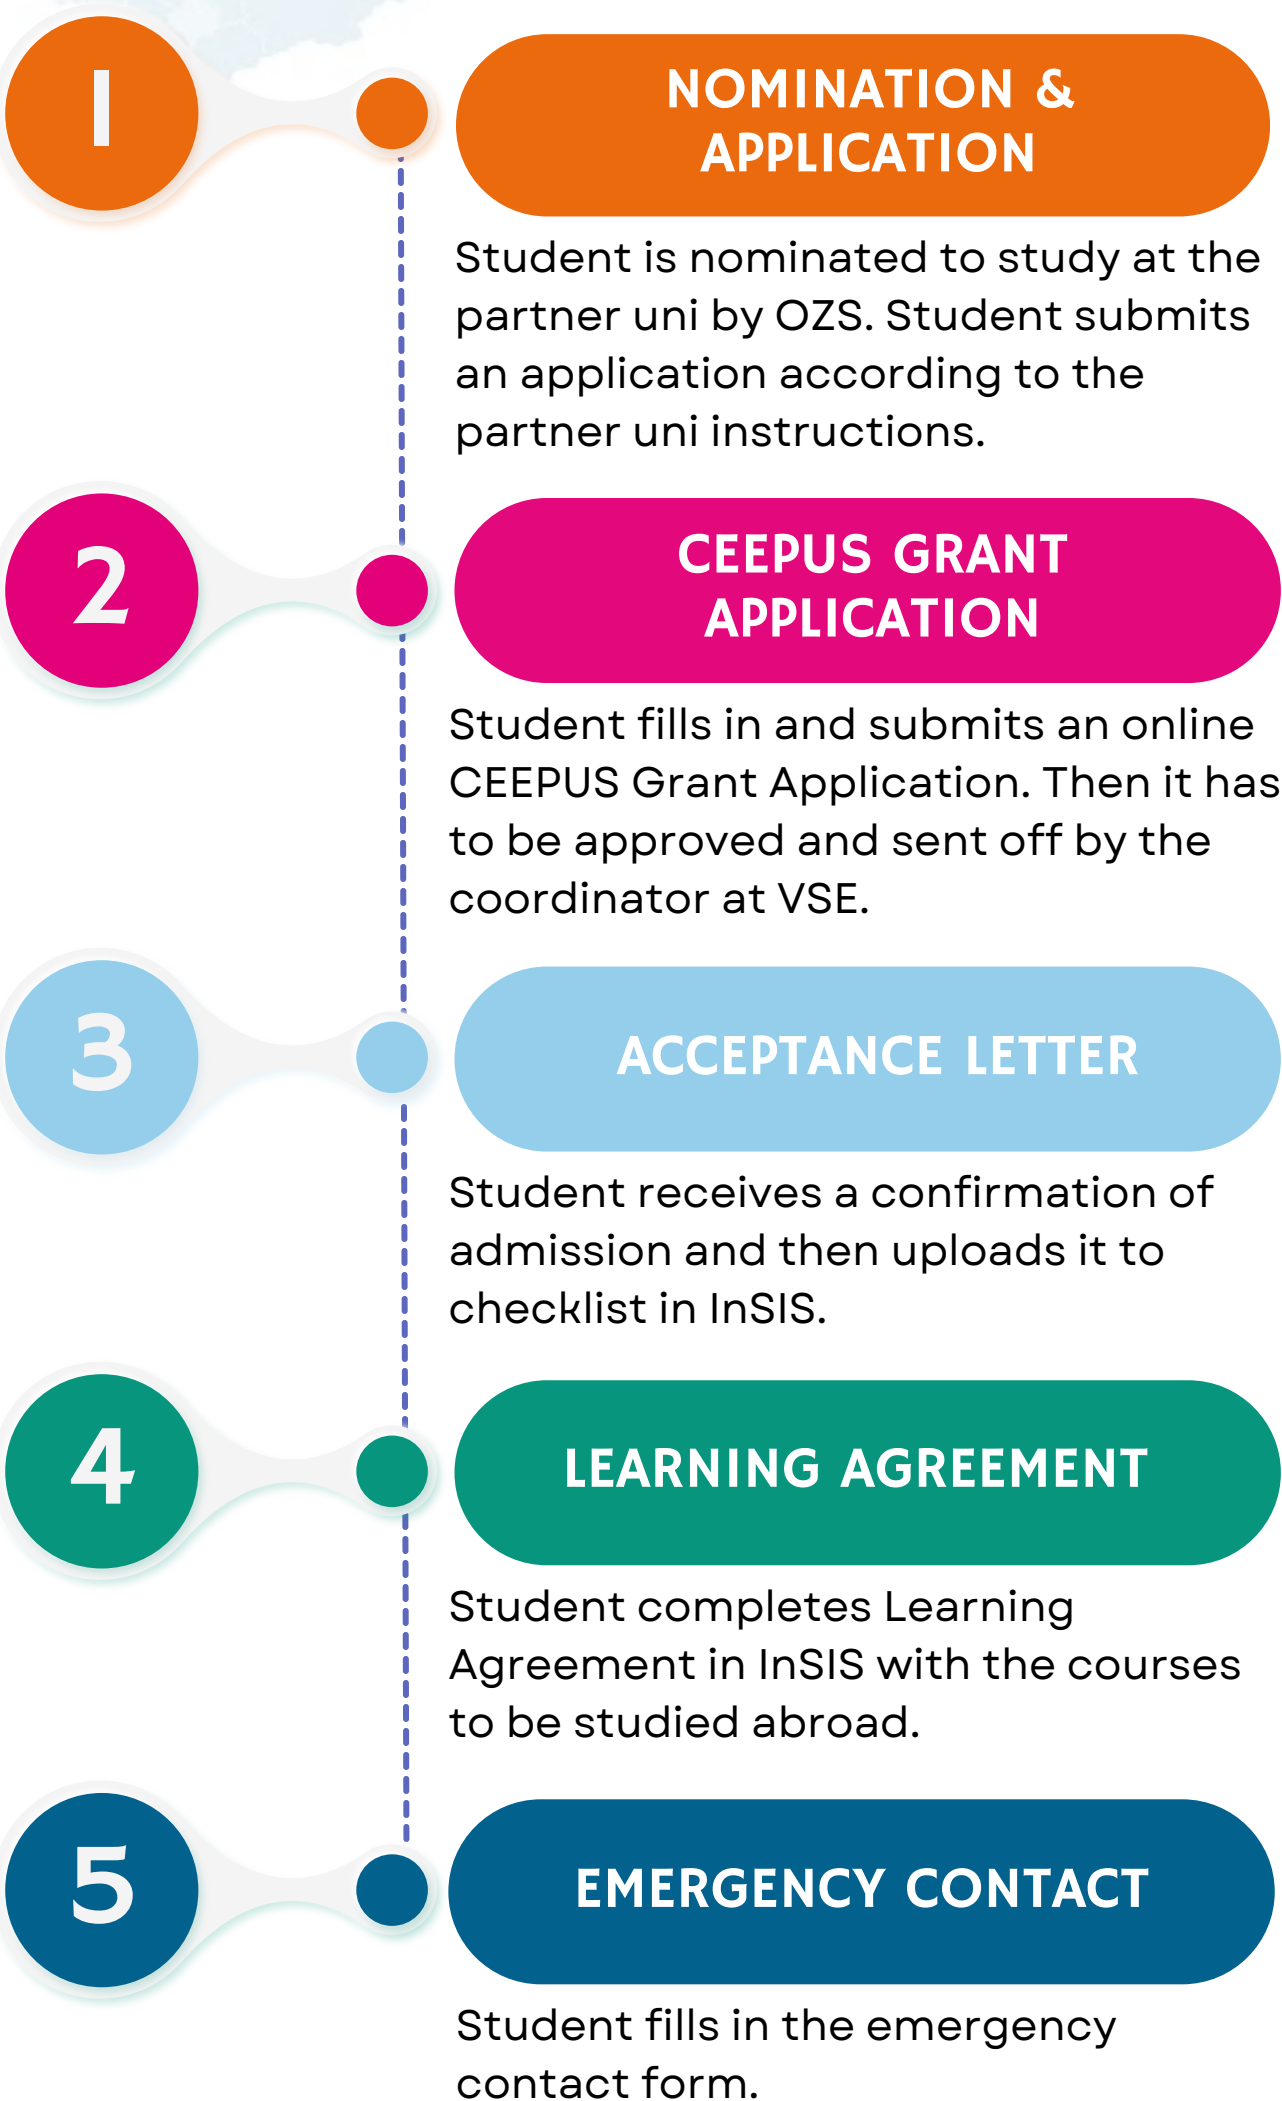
1

NOMINATION & APPLICATION

Student is nominated to study at the partner uni by OZS. Student submits an application according to the partner uni instructions.

2

CEEPUS GRANT APPLICATION

Student fills in and submits an online CEEPUS Grant Application. Then it has to be approved and sent off by the coordinator at VSE.

3

ACCEPTANCE LETTER

Student receives a confirmation of admission and then uploads it to checklist in InSIS.

4

LEARNING AGREEMENT

Student completes Learning Agreement in InSIS with the courses to be studied abroad.

5

EMERGENCY CONTACT

Student fills in the emergency contact form.